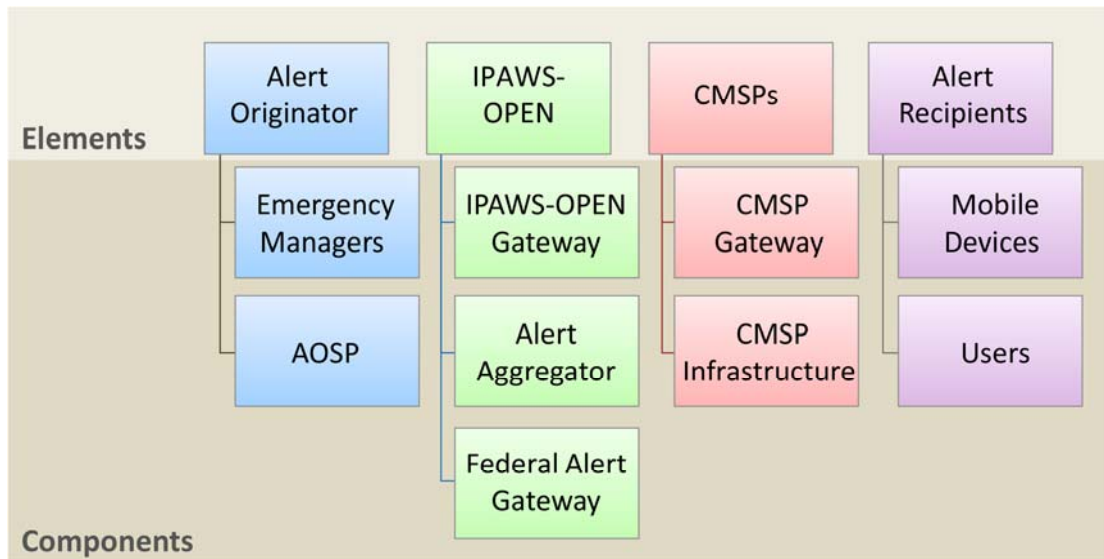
Alert Originator

IPAWS-OPEN

CMSPs

Alert Recipients

Elements

Emergency Managers

AOSP

IPAWS-OPEN Gateway

Alert Aggregator

Federal Alert Gateway

CMSP Gateway

CMSP Infrastructure

Mobile Devices

Users

Components